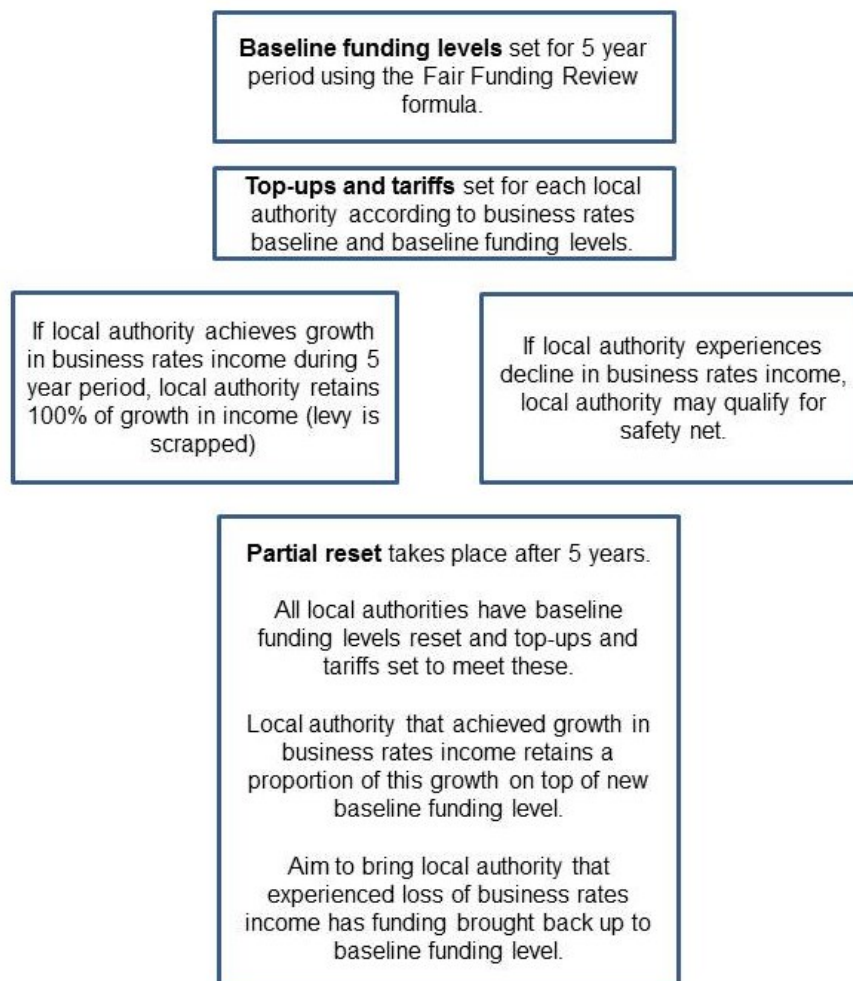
**Baseline funding levels** set for 5 year period using the Fair Funding Review formula.

**Top-ups and tariffs** set for each local authority according to business rates baseline and baseline funding levels.

If local authority achieves growth in business rates income during 5 year period, local authority retains 100% of growth in income (levy is scrapped)

If local authority experiences decline in business rates income, local authority may qualify for safety net.

**Partial reset** takes place after 5 years.

All local authorities have baseline funding levels reset and top-ups and tariffs set to meet these.

Local authority that achieved growth in business rates income retains a proportion of this growth on top of new baseline funding level.

Aim to bring local authority that experienced loss of business rates income has funding brought back up to baseline funding level.